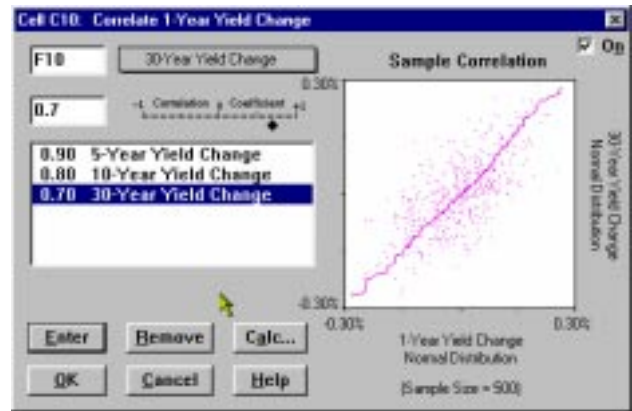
Cell C10: Correlate 1-Year Yield Change

F10

30-Year Yield Change

Sample Correlation

On

0.7

-1 Correlation 0 Coefficient +1

0.90 5-Year Yield Change
0.80 10-Year Yield Change
0.70 30-Year Yield Change

0.30%

-0.30%

-0.30%

0.30%

30-Year Yield Change
Normal Distribution

1-Year Yield Change
Normal Distribution

(Sample Size = 500)

Enter

Remove

Calc...

OK

Cancel

Help